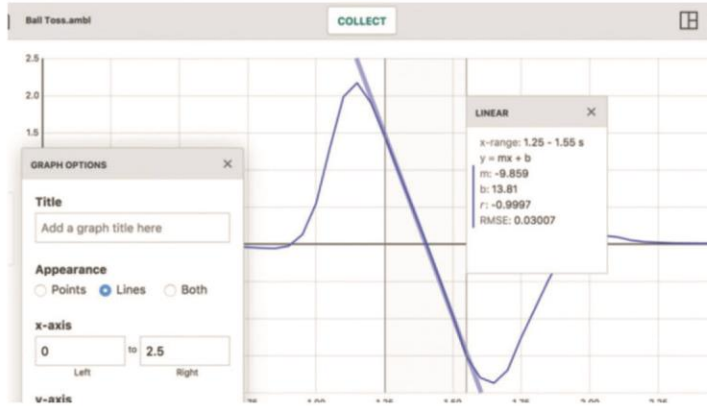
Ball Toss.ambl

COLLECT

2.5
2.0
1.5

LINEAR ×
x-range: 1.25 - 1.55 s
y = mx + b
m: -9.859
b: 13.81
r: -0.9997
RMSE: 0.03007

GRAPH OPTIONS ×

Title
Add a graph title here

Appearance
Points Lines Both

x-axis
0 to 2.5
Left Right

y-axis

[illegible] 1.00 1.25 1.50 1.75 2.00 2.25